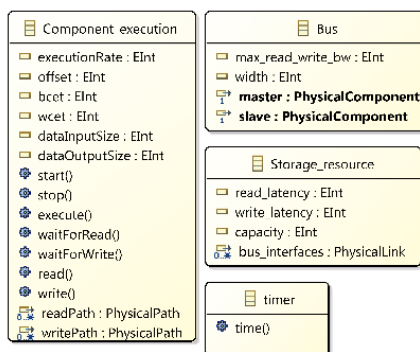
Component execution
executionRate : EInt
offset : EInt
bcet : EInt
wcet : EInt
dataInputSize : EInt
dataOutputSize : EInt
start()
stop()
execute()
waitForRead()
waitForWrite()
read()
write()
readPath : PhysicalPath
writePath : PhysicalPath

Bus
max_read_write_bw : EInt
width : EInt
master : PhysicalComponent
slave : PhysicalComponent

Storage_resource
read_latency : EInt
write latency : EInt
capacity : EInt
bus_interfaces : PhysicalLink

timer
time()